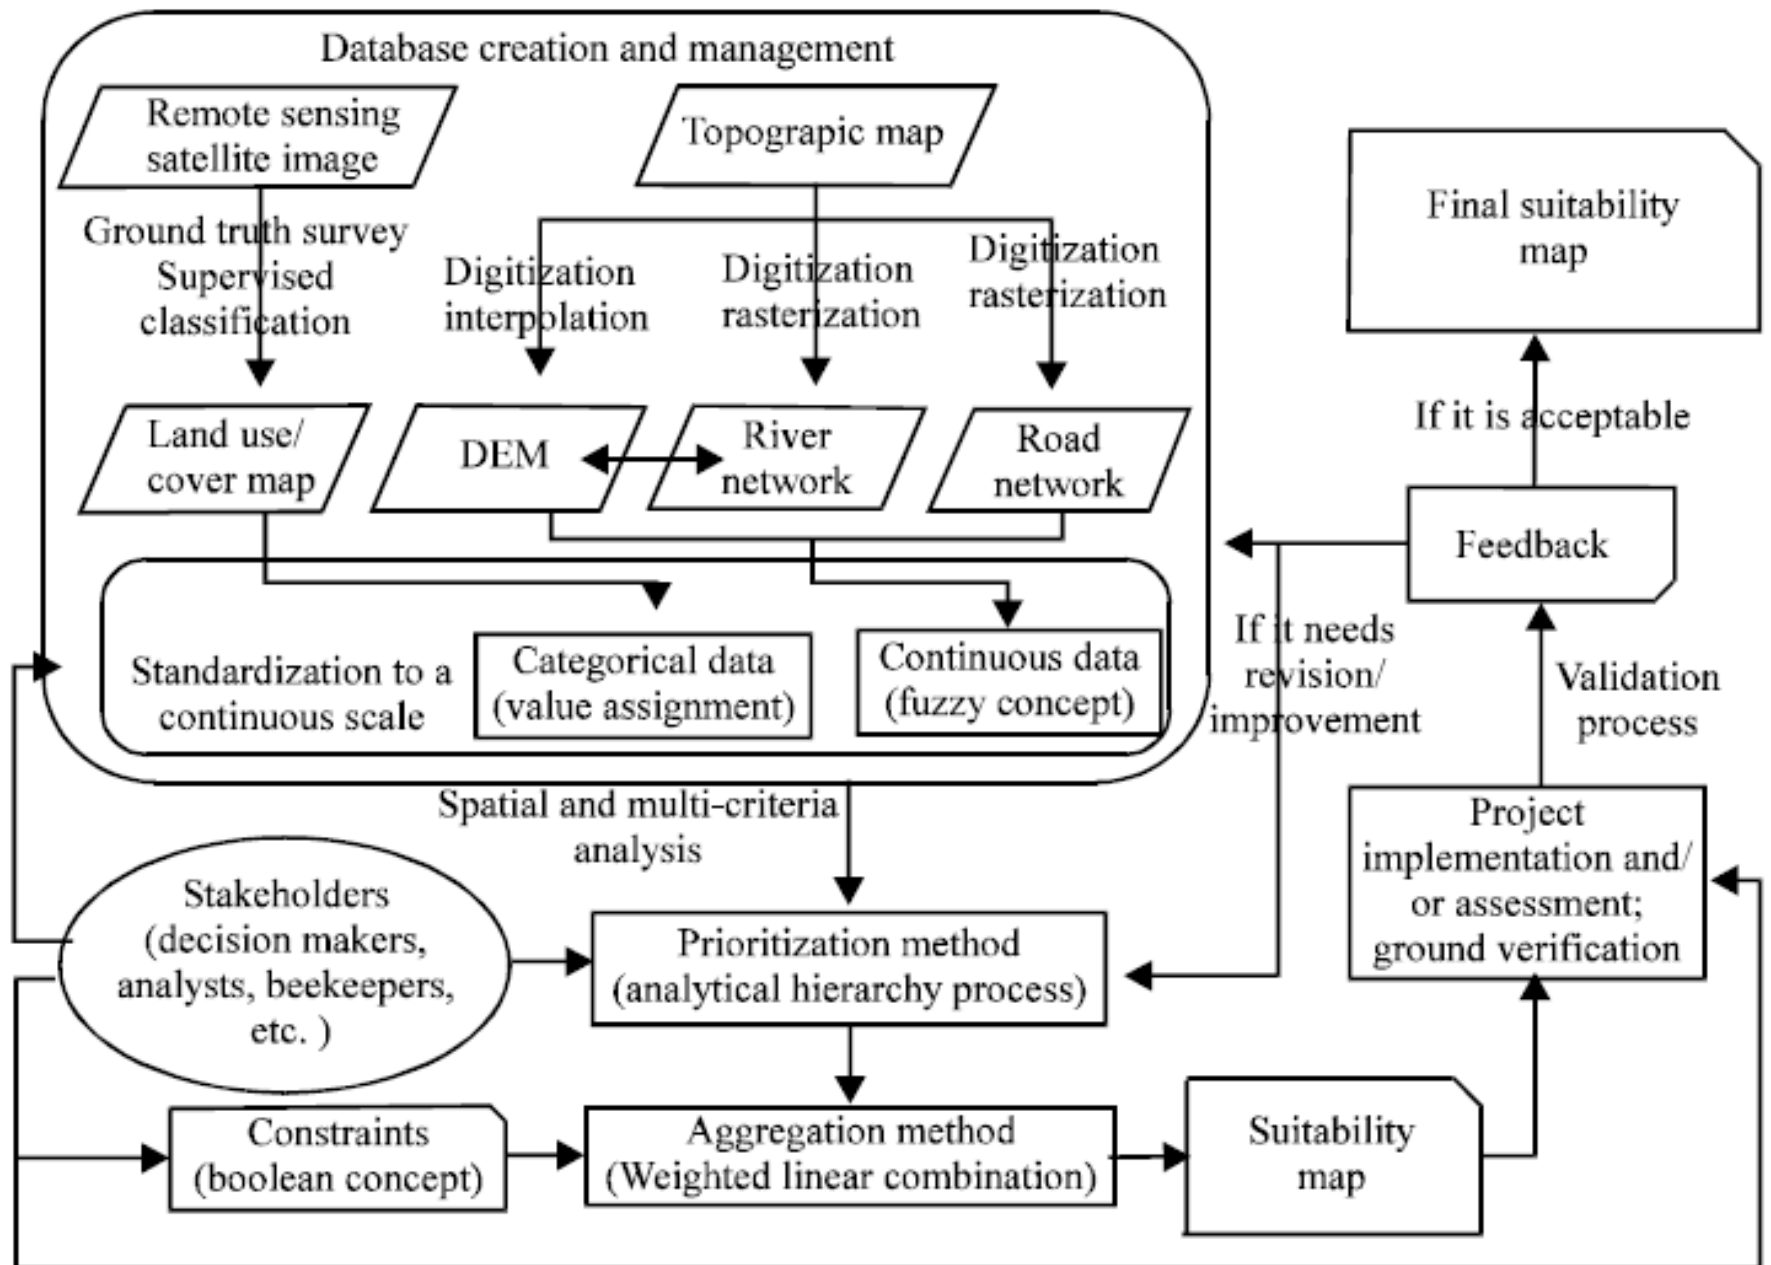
Database creation and management

Remote sensing satellite image

Topograpic map

Ground truth survey Supervised classification

Digitization interpolation

Digitization rasterization

Digitization rasterization

Land use/ cover map

DEM

River network

Road network

Standardization to a continuous scale

Categorical data (value assignment)

Continuous data (fuzzy concept)

Final suitability map

If it is acceptable

Feedback

If it needs revision/ improvement

Validation process

Project implementation and/ or assessment; ground verification

Spatial and multi-criteria analysis

Stakeholders (decision makers, analysts, beekeepers, etc. )

Prioritization method (analytical hierarchy process)

Constraints (boolean concept)

Aggregation method (Weighted linear combination)

Suitability map